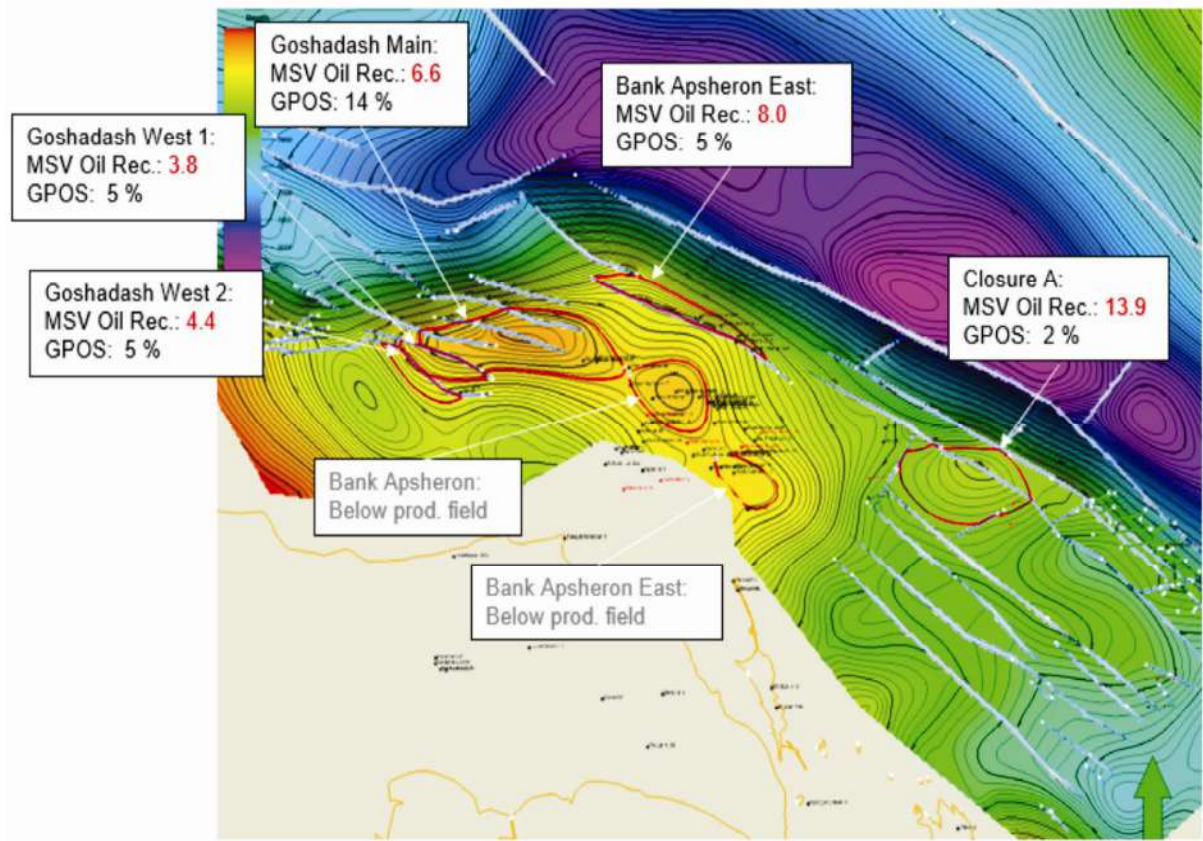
Goshadash Main:
MSV Oil Rec.: 6.6
GPOS: 14 %

Bank Apsheron East:
MSV Oil Rec.: 8.0
GPOS: 5 %

Goshadash West 1:
MSV Oil Rec.: 3.8
GPOS: 5 %

Goshadash West 2:
MSV Oil Rec.: 4.4
GPOS: 5 %

Closure A:
MSV Oil Rec.: 13.9
GPOS: 2 %

Bank Apsheron:
Below prod. field

Bank Apsheron East:
Below prod. field